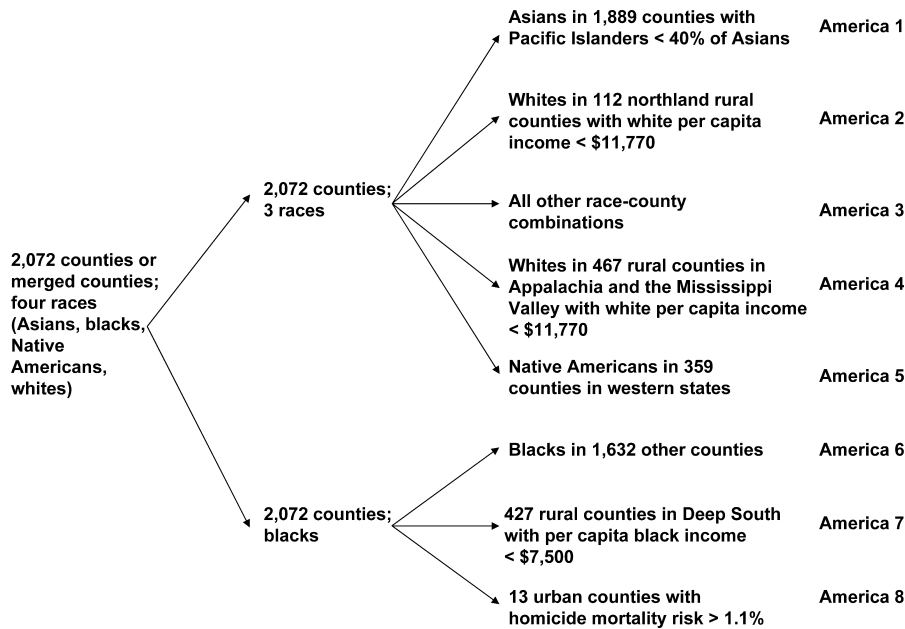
2,072 counties or merged counties; four races (Asians, blacks, Native Americans, whites)

2,072 counties; 3 races

2,072 counties; blacks

Asians in 1,889 counties with Pacific Islanders < 40% of Asians

America 1

Whites in 112 northland rural counties with white per capita income < \$11,770

America 2

All other race-county combinations

America 3

Whites in 467 rural counties in Appalachia and the Mississippi Valley with white per capita income < \$11,770

America 4

Native Americans in 359 counties in western states

America 5

Blacks in 1,632 other counties

America 6

427 rural counties in Deep South with per capita black income < \$7,500

America 7

13 urban counties with homicide mortality risk > 1.1%

America 8